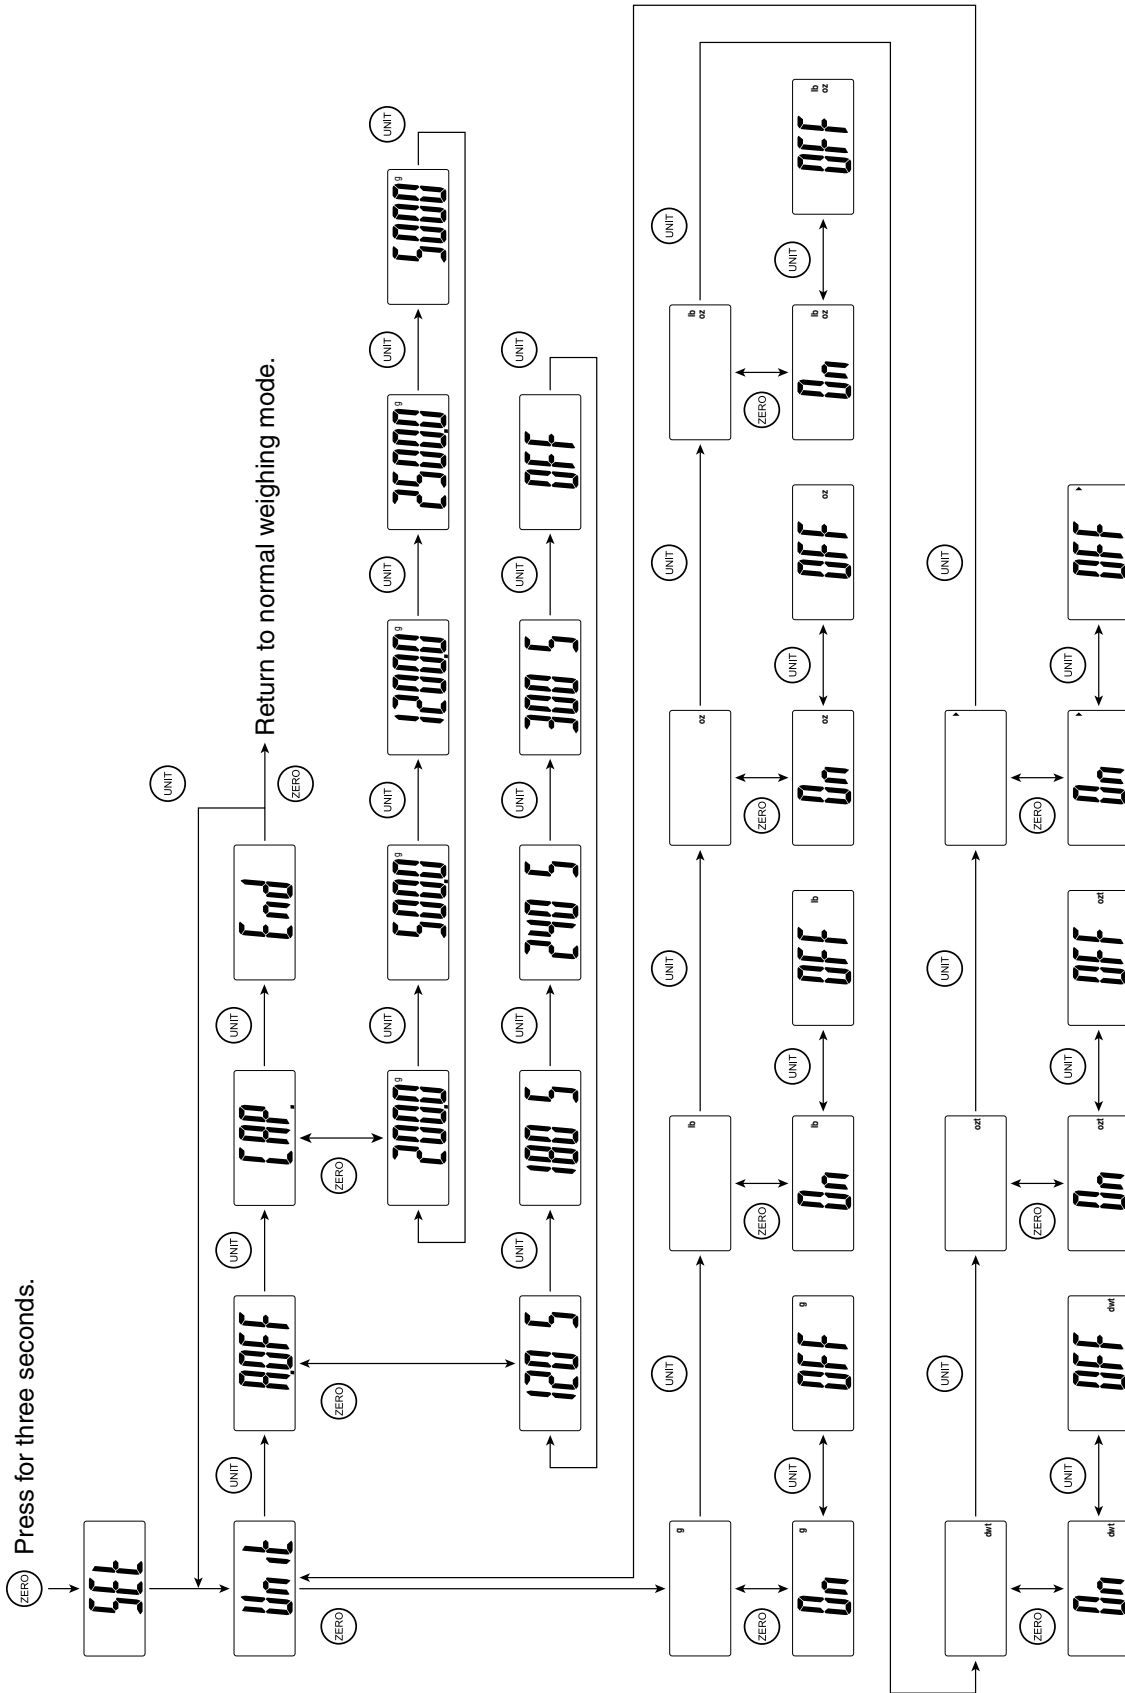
ZERO Press for three seconds.

SET

Unit

ZERO

UNIT

AOFF

ZERO

UNIT

CAP.

ZERO

UNIT

End

UNIT

ZERO

Return to normal weighing mode.

g 2000

UNIT

g 5000

UNIT

g 12000

UNIT

g 25000

UNIT

g 50000

UNIT

120 S

UNIT

180 S

UNIT

240 S

UNIT

300 S

UNIT

OFF

UNIT

g

ZERO

g On

UNIT

g OFF

UNIT

lb

ZERO

lb On

UNIT

lb OFF

UNIT

oz

ZERO

oz On

UNIT

oz OFF

UNIT

lb oz

ZERO

lb oz On

UNIT

lb oz OFF

UNIT

dwt

ZERO

dwt On

UNIT

dwt OFF

UNIT

ozt

ZERO

ozt On

UNIT

ozt OFF

UNIT

ZERO

On

UNIT

OFF

UNIT